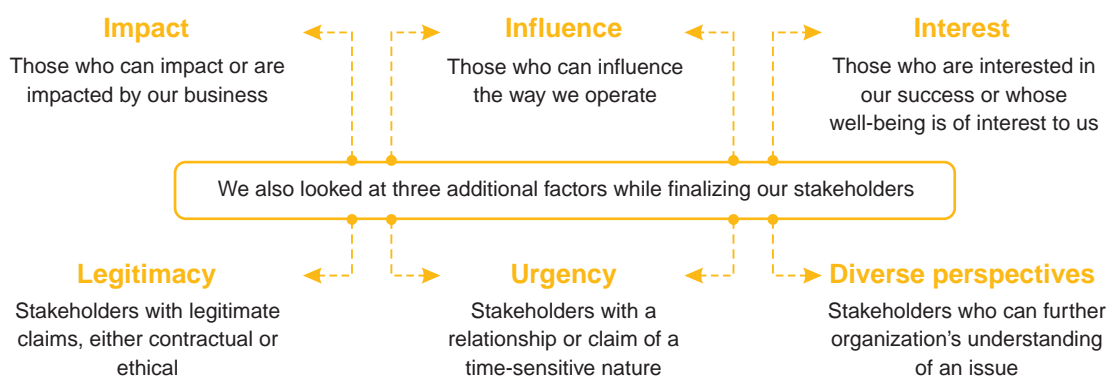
Impact
Those who can impact or are impacted by our business

Influence
Those who can influence the way we operate

Interest
Those who are interested in our success or whose well-being is of interest to us

We also looked at three additional factors while finalizing our stakeholders

Legitimacy
Stakeholders with legitimate claims, either contractual or ethical

Urgency
Stakeholders with a relationship or claim of a time-sensitive nature

Diverse perspectives
Stakeholders who can further organization's understanding of an issue